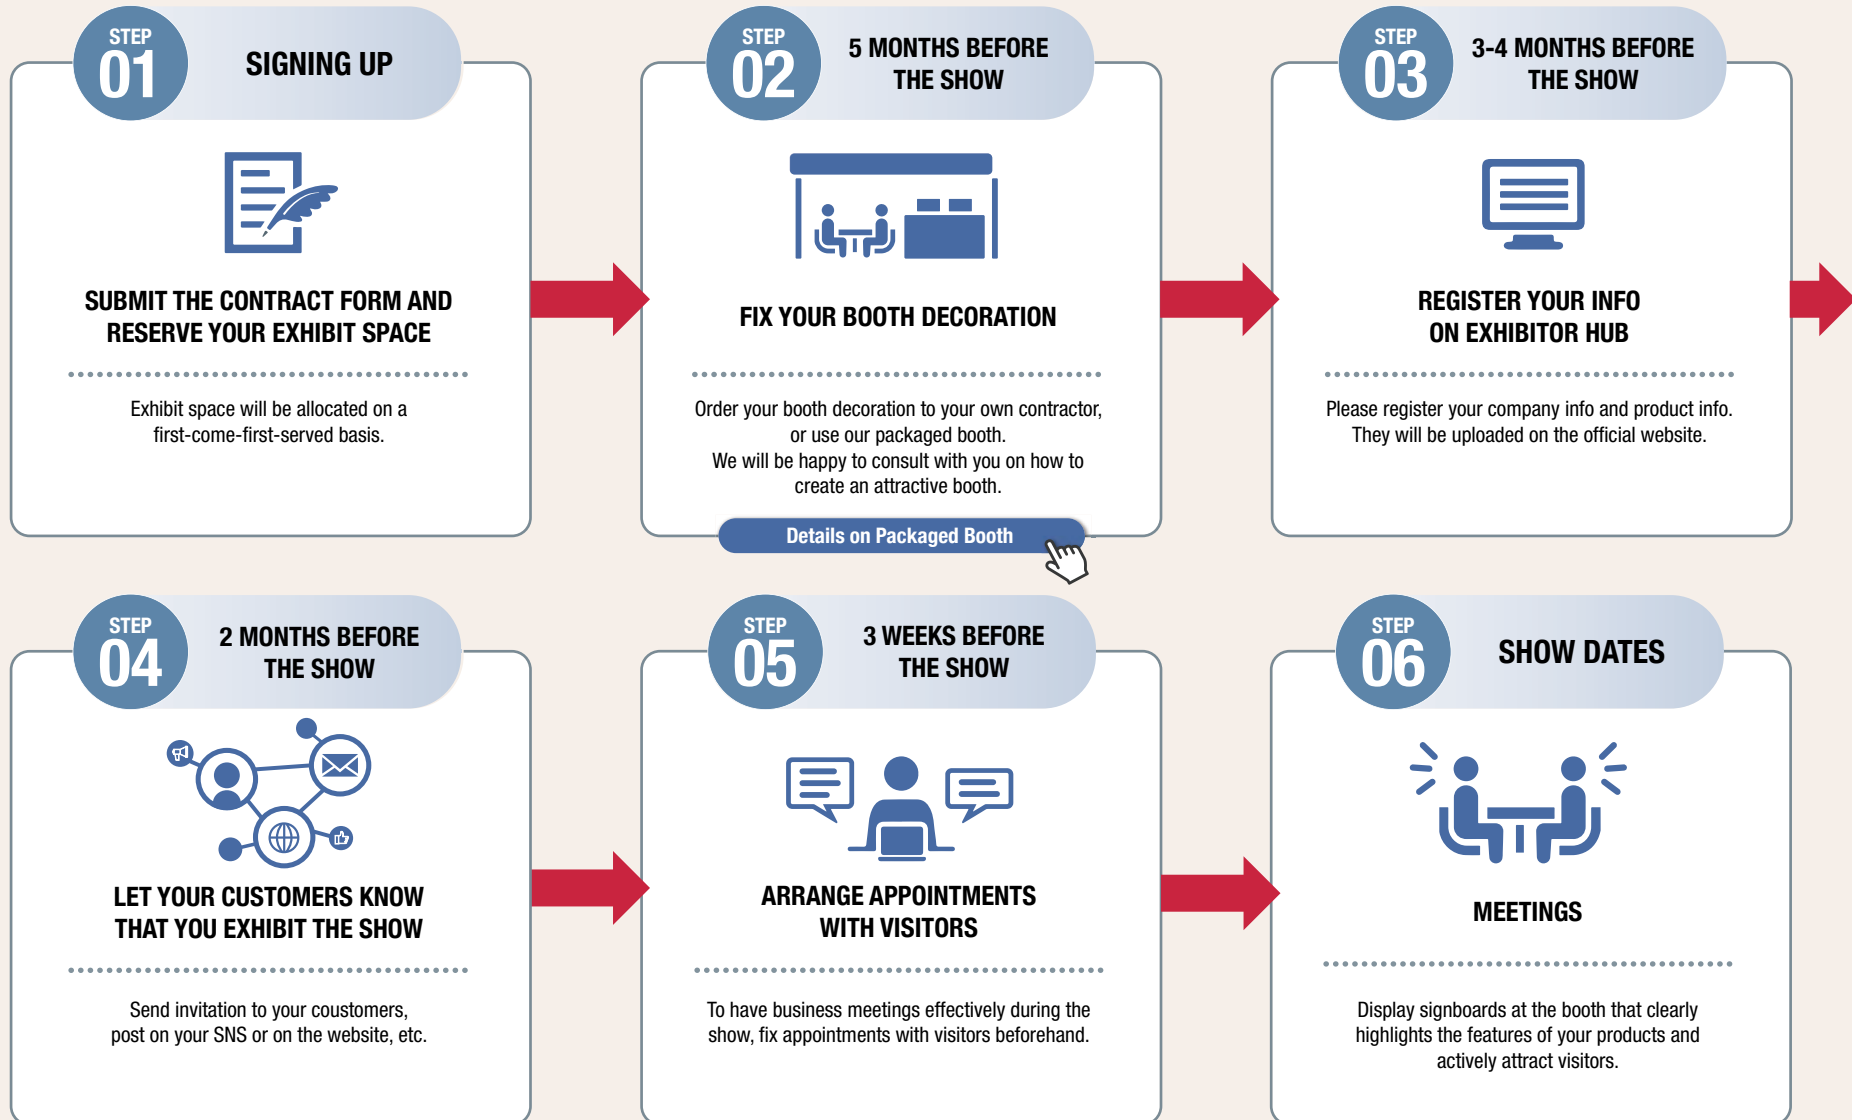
STEP 01

SIGNING UP

SUBMIT THE CONTRACT FORM AND RESERVE YOUR EXHIBIT SPACE

Exhibit space will be allocated on a first-come-first-served basis.

STEP 02

5 MONTHS BEFORE THE SHOW

FIX YOUR BOOTH DECORATION

Order your booth decoration to your own contractor, or use our packaged booth.
We will be happy to consult with you on how to create an attractive booth.

Details on Packaged Booth

STEP 03

3-4 MONTHS BEFORE THE SHOW

REGISTER YOUR INFO ON EXHIBITOR HUB

Please register your company info and product info. They will be uploaded on the official website.

STEP 04

2 MONTHS BEFORE THE SHOW

LET YOUR CUSTOMERS KNOW THAT YOU EXHIBIT THE SHOW

Send invitation to your coustomers, post on your SNS or on the website, etc.

STEP 05

3 WEEKS BEFORE THE SHOW

ARRANGE APPOINTMENTS WITH VISITORS

To have business meetings effectively during the show, fix appointments with visitors beforehand.

STEP 06

SHOW DATES

MEETINGS

Display signboards at the booth that clearly highlights the features of your products and actively attract visitors.